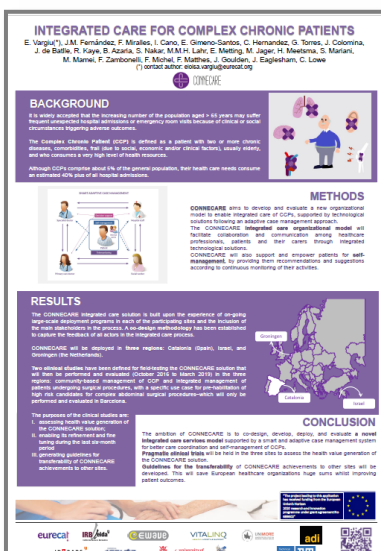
INTEGRATED CARE FOR COMPLEX CHRONIC PATIENTS

E. Vargiu(*), J.M. Fernández, F. Miralles, I. Cano, E. Gimeno-Santos, C. Hernandez, G. Torres, J. Colomina, J. de Batlle, R. Kaye, B. Azaria, S. Nakar, M.M.H. Lahr, E. Metting, M. Jager, H. Meetsma, S. Mariani, M. Mamei, F. Zambonelli, F. Michel, F. Matthes, J. Goulden, J. Eaglesham, C. Lowe

(*) contact author: eloisa.vargiu@eurecat.org

CONNECARE

BACKGROUND

It is widely accepted that the increasing number of the population aged > 65 years may suffer frequent unexpected hospital admissions or emergency room visits because of clinical or social circumstances triggering adverse outcomes.

The Complex Chronic Patient (CCP) is defined as a patient with two or more chronic diseases, comorbidities, frail (due to social, economic and/or clinical factors), usually elderly, and who consumes a very high level of health resources.

Although CCPs comprise about 5% of the general population, their health care needs consume an estimated 40% plus of all hospital admissions.

METHODS

CONNECARE aims to develop and evaluate a new organizational model to enable integrated care of CCPs, supported by technological solutions following an adaptive case management approach.

The CONNECARE integrated care organizational model will facilitate collaboration and communication among healthcare professionals, patients and their carers through integrated technological solutions.

CONNECARE will also support and empower patients for self-management, by providing them recommendations and suggestions according to continuous monitoring of their activities.

RESULTS

The CONNECARE integrated care solution is built upon the experience of on-going large-scale deployment programs in each of the participating sites and the inclusion of the main stakeholders in the process. A co-design methodology has been established to capture the feedback of all actors in the integrated care process.

CONNECARE will be deployed in three regions: Catalonia (Spain), Israel, and Groningen (the Netherlands).

Two clinical studies have been defined for field-testing the CONNECARE solution that will then be performed and evaluated (October 2016 to March 2019) in the three regions: community-based management of CCP and integrated management of patients undergoing surgical procedures, with a specific use case for pre-habilitation of high risk candidates for complex abdominal surgical procedures–which will only be performed and evaluated in Barcelona.

The purposes of the clinical studies are:
I. assessing health value generation of the CONNECARE solution;
II. enabling its refinement and fine tuning during the last six-month period;
III. generating guidelines for transferability of CONNECARE achievements to other sites.

Groningen
Catalonia
Israel

CONCLUSION

The ambition of CONNECARE is to co-design, develop, deploy, and evaluate a novel integrated care services model supported by a smart and adaptive case management system for better care coordination and self-management of CCPs.

Pragmatic clinical trials will be held in the three sites to assess the health value generation of the CONNECARE solution.

Guidelines for the transferability of CONNECARE achievements to other sites will be developed. This will save European healthcare organizations huge sums whilst improving patient outcomes.

eurecat IRB lleida EWAVE VITALINQ adl